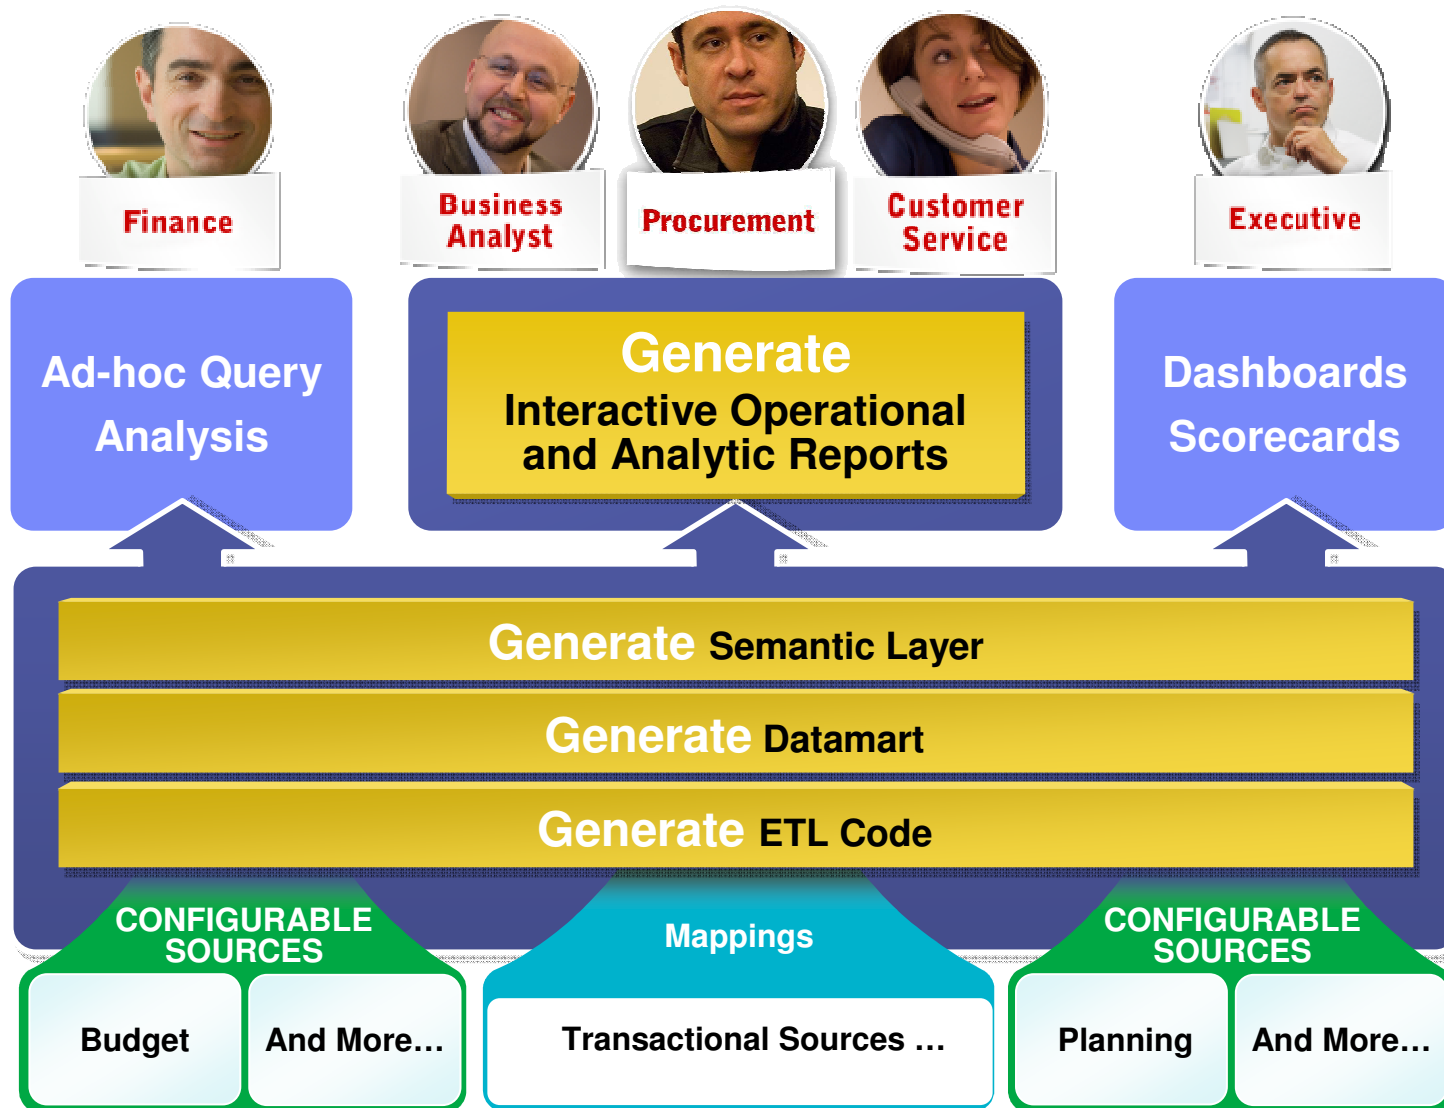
Finance

Business Analyst

Procurement

Customer Service

Executive

Ad-hoc Query Analysis

Generate
Interactive Operational and Analytic Reports

Dashboards Scorecards

Generate Semantic Layer

Generate Datamart

Generate ETL Code

CONFIGURABLE SOURCES

Mappings

CONFIGURABLE SOURCES

Budget

And More…

Transactional Sources …

Planning

And More…